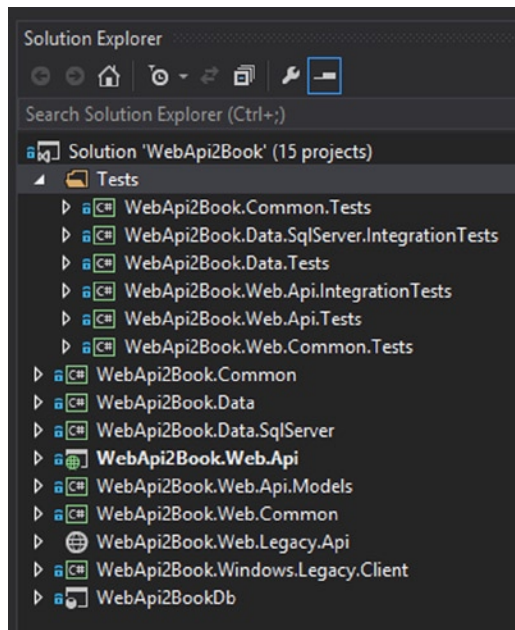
Solution Explorer

Search Solution Explorer (Ctrl+;)

Solution 'WebApi2Book' (15 projects)
Tests
WebApi2Book.Common.Tests
WebApi2Book.Data.SqlServer.IntegrationTests
WebApi2Book.Data.Tests
WebApi2Book.Web.Api.IntegrationTests
WebApi2Book.Web.Api.Tests
WebApi2Book.Web.Common.Tests
WebApi2Book.Common
WebApi2Book.Data
WebApi2Book.Data.SqlServer
WebApi2Book.Web.Api
WebApi2Book.Web.Api.Models
WebApi2Book.Web.Common
WebApi2Book.Web.Legacy.Api
WebApi2Book.Windows.Legacy.Client
WebApi2BookDb